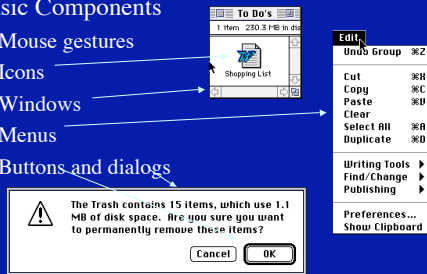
sic Components
Mouse gestures
Icons
Windows
Menus
Buttons and dialogs

To Do's
1 item 230.3 MB in dis
Shopping List

Edit
Undo Group ⌘Z
Cut ⌘X
Copy ⌘C
Paste ⌘V
Clear
Select All ⌘A
Duplicate ⌘D
Writing Tools
Find/Change
Publishing
Preferences...
Show Clipboard

The Trash contains 15 items, which use 1.1 MB of disk space. Are you sure you want to permanently remove these items?
Cancel
OK